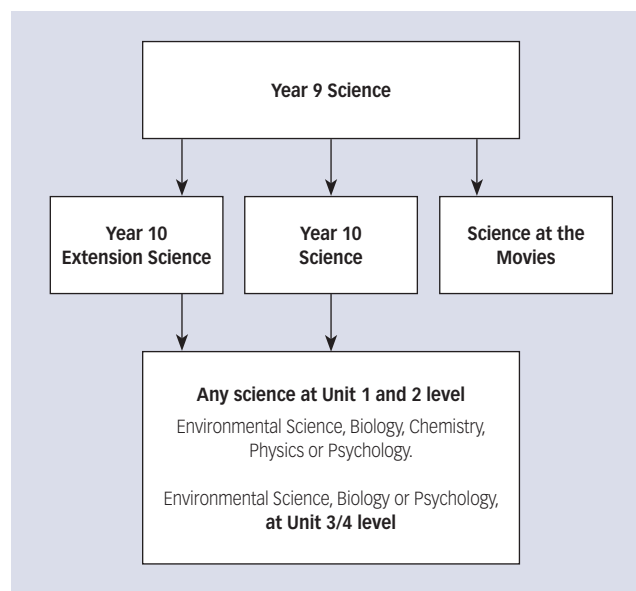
Year 9 Science

Year 10 Extension Science

Year 10 Science

Science at the Movies

Any science at Unit 1 and 2 level

Environmental Science, Biology, Chemistry, Physics or Psychology.

Environmental Science, Biology or Psychology, at Unit 3/4 level